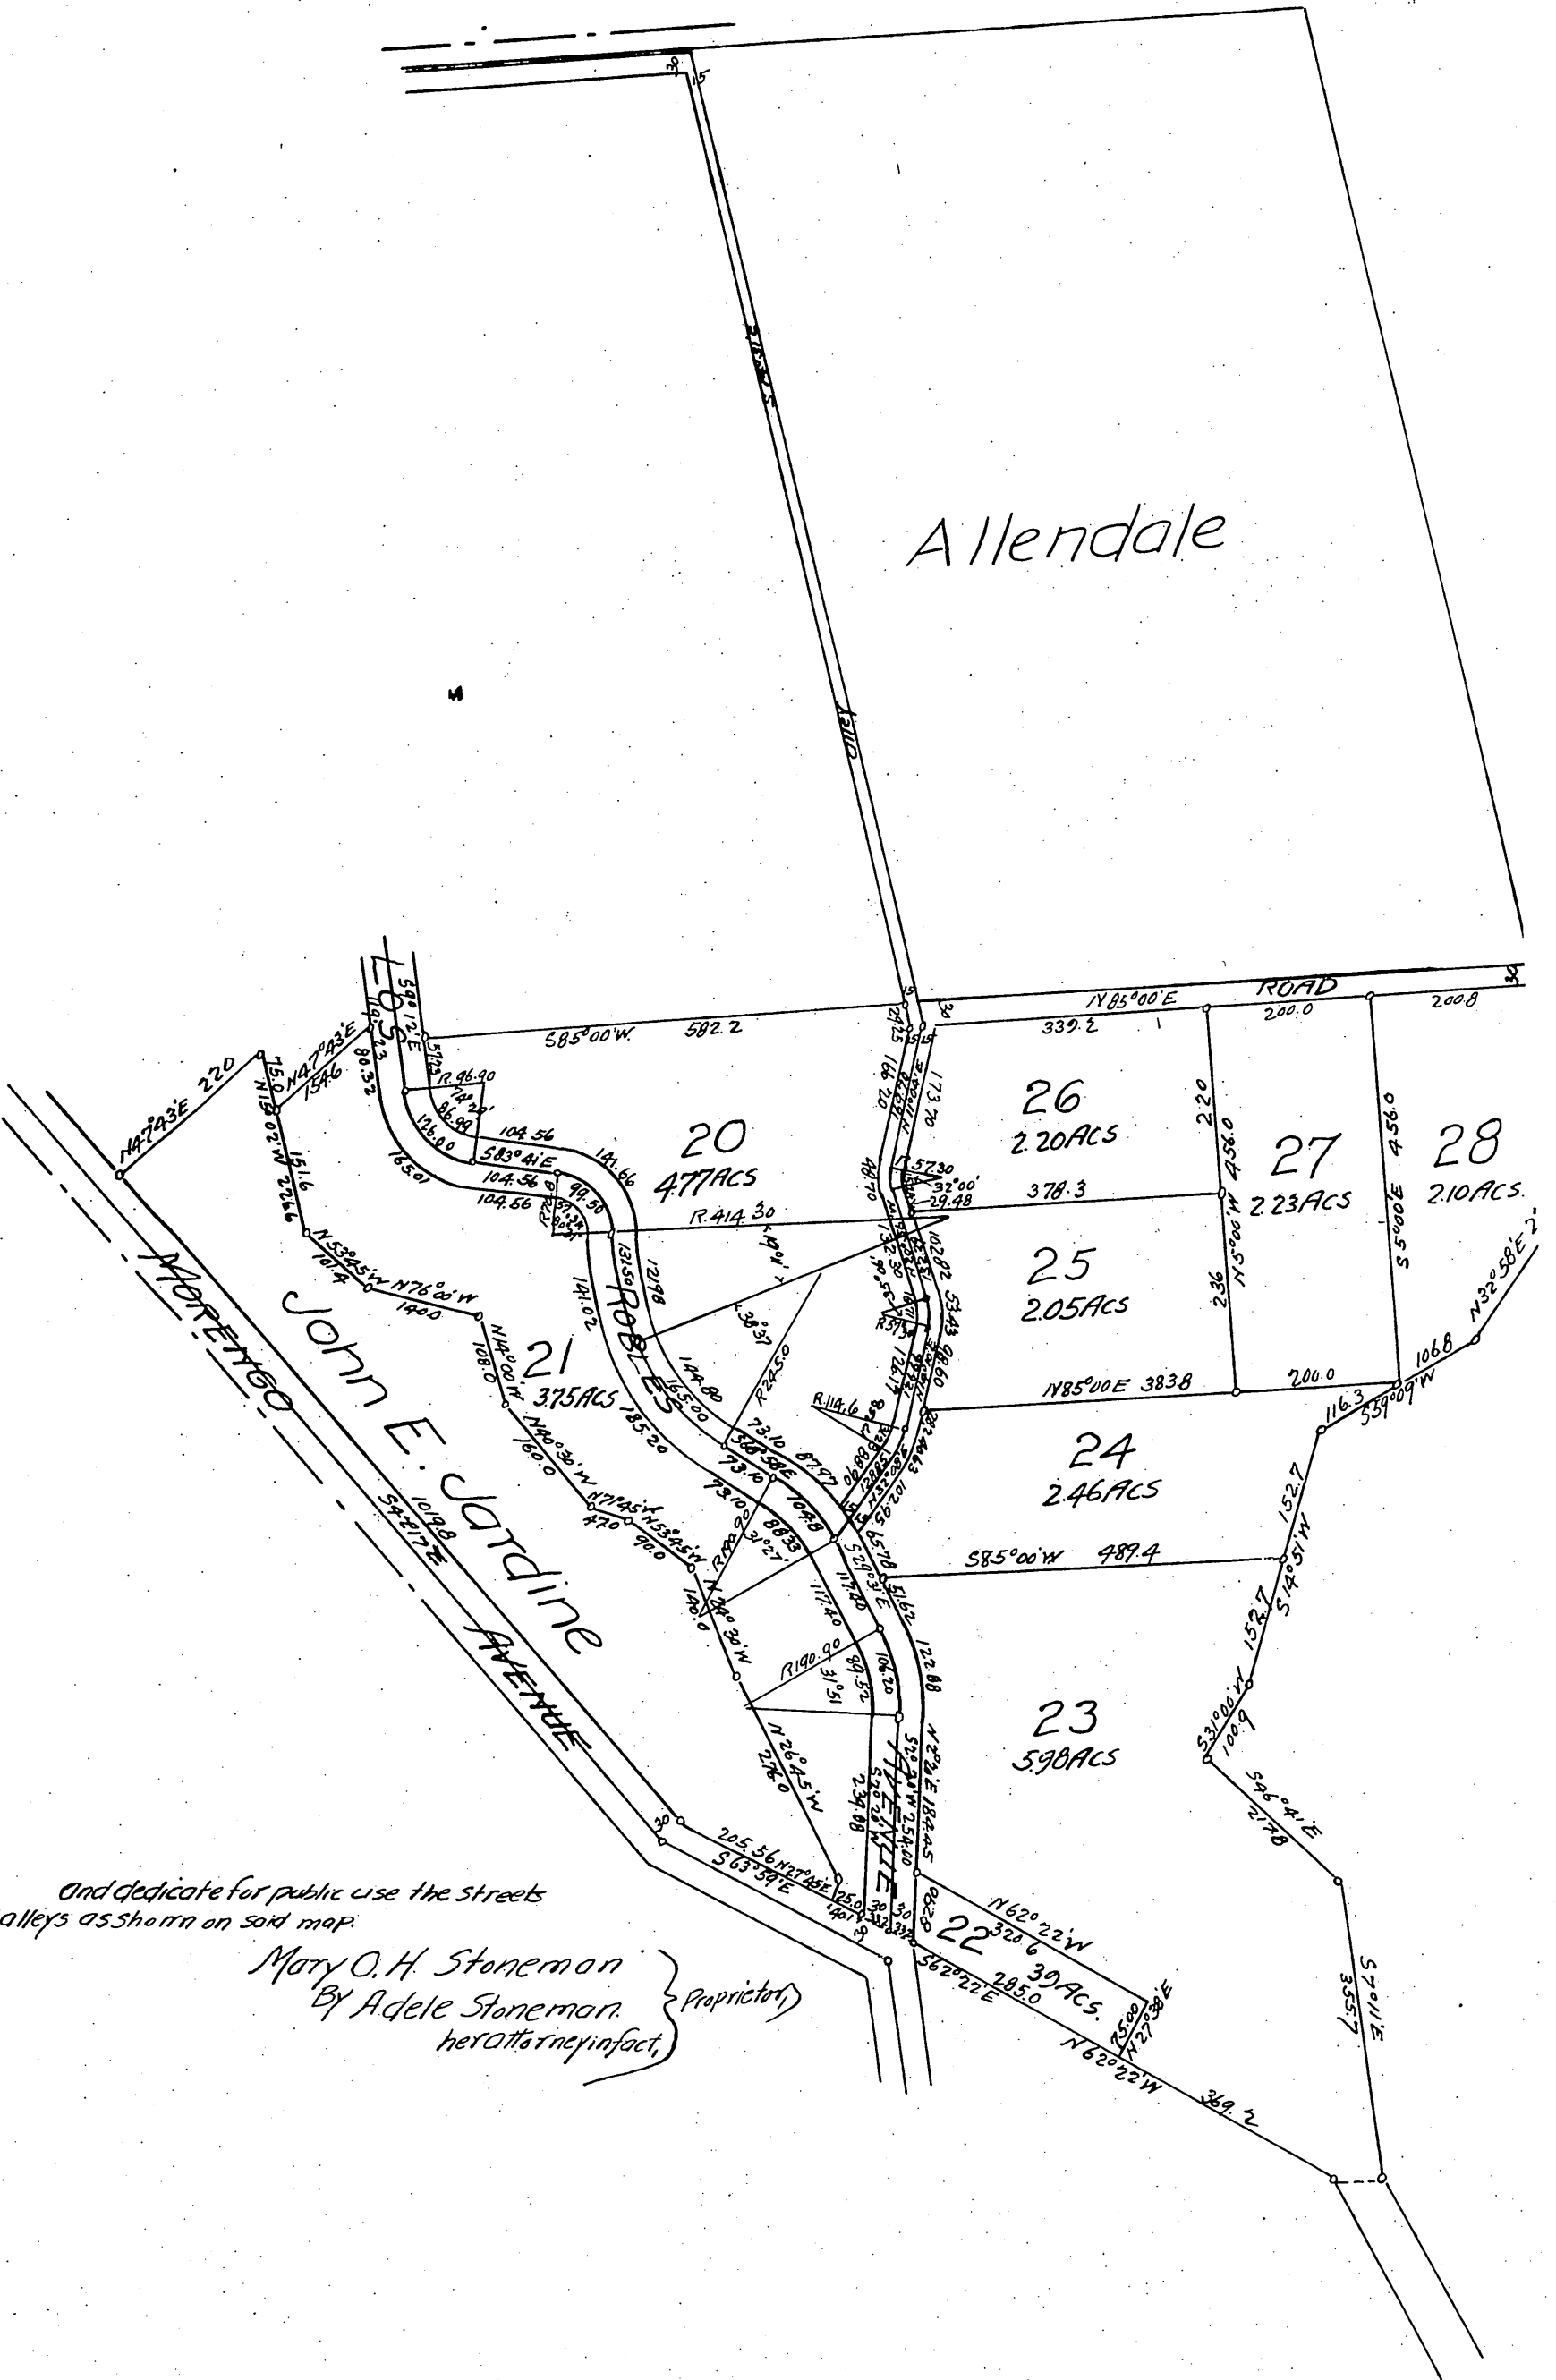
Allendale

ROAD

N85°00'E

200.0

200.8

339.2

26
2.20ACS

27
2.23ACS

28
2.10ACS.

25
2.05ACS

24
2.46ACS

23
5.98ACS

22
.39ACS.

20
4.77ACS

21
3.75ACS

John E. Jardine

MORENGO AVENUE

LOS ROBLES AVENUE

S85°00'W. 582.2

378.3

456.0

456.0

N85°00'E 383.8

200.0

S85°00'W 489.4

N47°43'E 220

N47°43'E 154.6

N53°25'W

N76°00'W 140.0

N14°00'W 108.0

N40°36'W 160.0

N71°45'W 47.0

N53°25'W 90.0

S42°17'E 1019.8

205.56 N27°45'E

S63°39'E

N26°45'W 276.0

S62°22'E 285.0

N62°22'W 320.6

N62°22'W 369.2

N27°38'E 75.00

S31°00'W 100.9

S46°41'E 217.8

S7°11'E 355.7

S14°51'W 152.7

116.3

N32°58'E

S39°09'W 106.8

R.414.30

R245.0

R.114.6

R190.90

R.96.90

R57.30

and dedicate for public use the streets alleys as shown on said map.

Mary O.H. Stoneman
By Adele Stoneman.
her attorney in fact, } Proprietor,